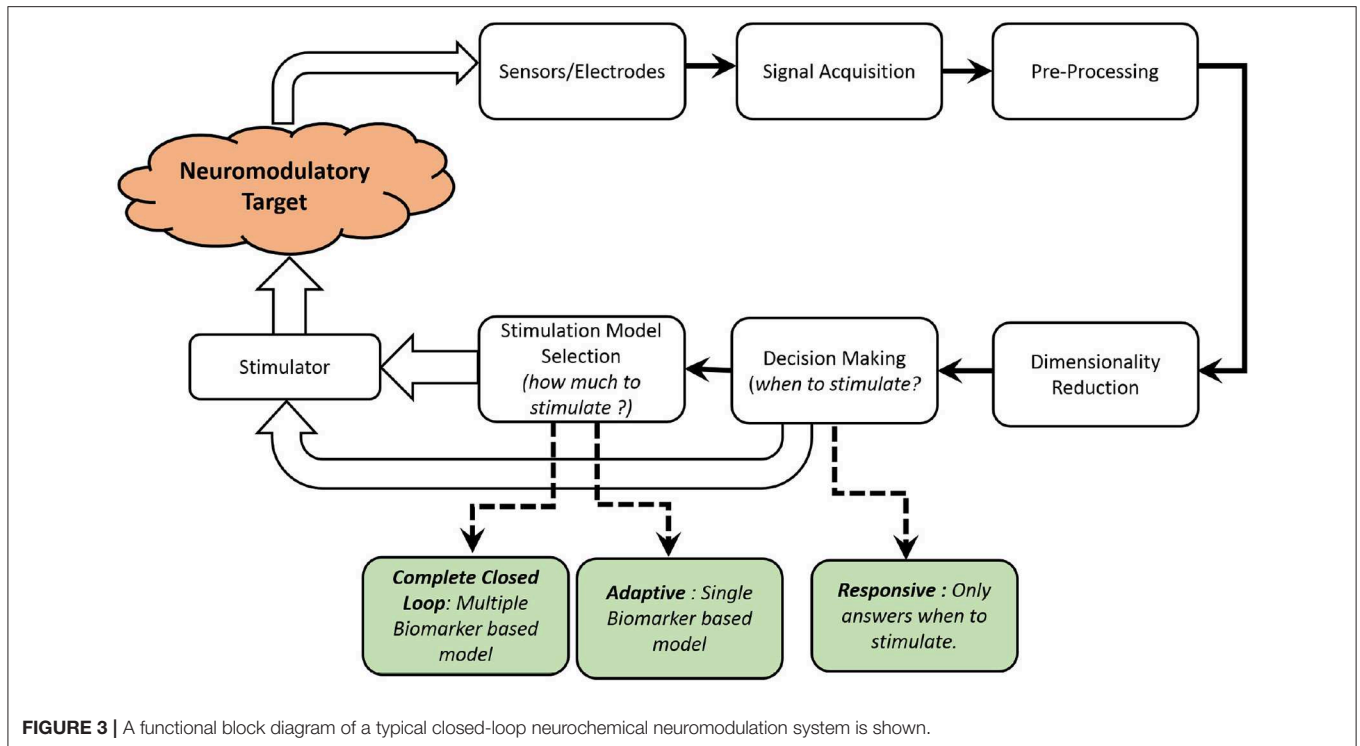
Sensors/Electrodes

Signal Acquisition

Pre-Processing

Neuromodulatory Target

Dimensionality Reduction

Decision Making (when to stimulate?

Stimulation Model Selection (how much to stimulate ?)

Stimulator

Complete Closed Loop: Multiple Biomarker based model

Adaptive : Single Biomarker based model

Responsive : Only answers when to stimulate.

FIGURE 3 | A functional block diagram of a typical closed-loop neurochemical neuromodulation system is shown.